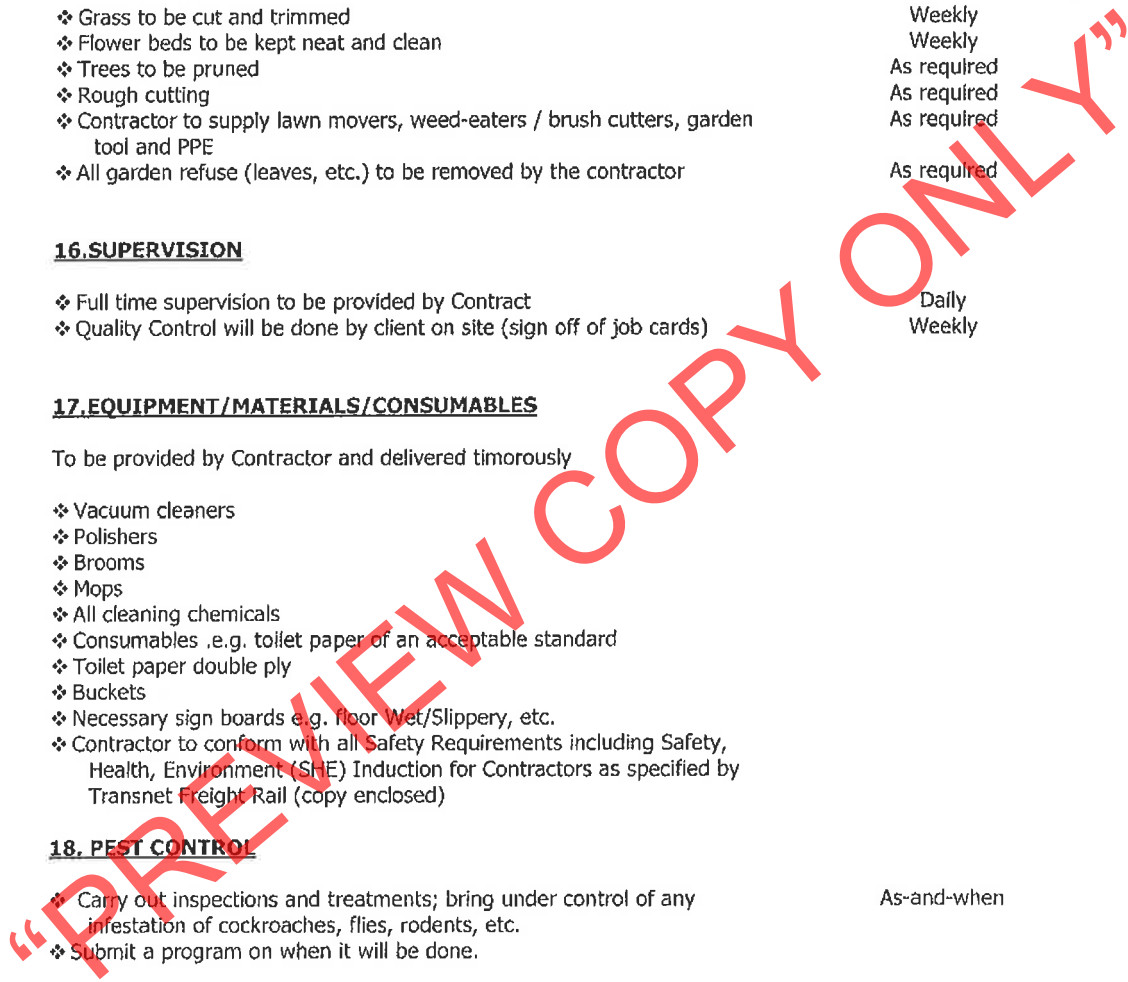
❖ Grass to be cut and trimmed Weekly
❖ Flower beds to be kept neat and clean Weekly
❖ Trees to be pruned As required
❖ Rough cutting As required
❖ Contractor to supply lawn movers, weed-eaters / brush cutters, garden tool and PPE As required
❖ All garden refuse (leaves, etc.) to be removed by the contractor As required

16.SUPERVISION

❖ Full time supervision to be provided by Contract Daily
❖ Quality Control will be done by client on site (sign off of job cards) Weekly

17.EQUIPMENT/MATERIALS/CONSUMABLES

To be provided by Contractor and delivered timorously

❖ Vacuum cleaners
❖ Polishers
❖ Brooms
❖ Mops
❖ All cleaning chemicals
❖ Consumables .e.g. toilet paper of an acceptable standard
❖ Toilet paper double ply
❖ Buckets
❖ Necessary sign boards e.g. floor Wet/Slippery, etc.
❖ Contractor to conform with all Safety Requirements including Safety, Health, Environment (SHE) Induction for Contractors as specified by Transnet Freight Rail (copy enclosed)

18. PEST CONTROL

❖ Carry out inspections and treatments; bring under control of any infestation of cockroaches, flies, rodents, etc. As-and-when
❖ Submit a program on when it will be done.

"PREVIEW COPY ONLY"